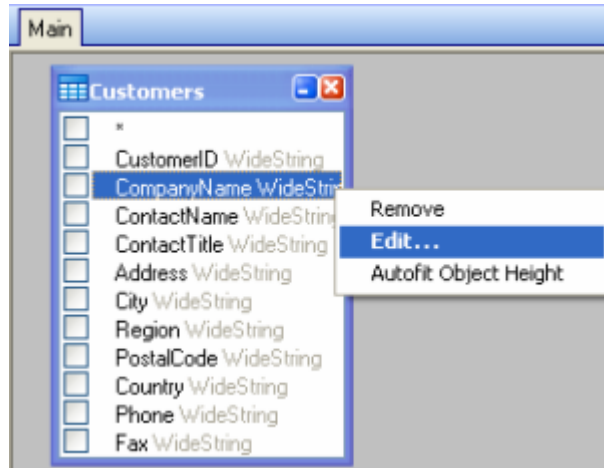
Main

Customers

*
CustomerID WideString
CompanyName WideStri
ContactName WideString
ContactTitle WideString
Address WideString
City WideString
Region WideString
PostalCode WideString
Country WideString
Phone WideString
Fax WideString

Remove
Edit...
Autofit Object Height